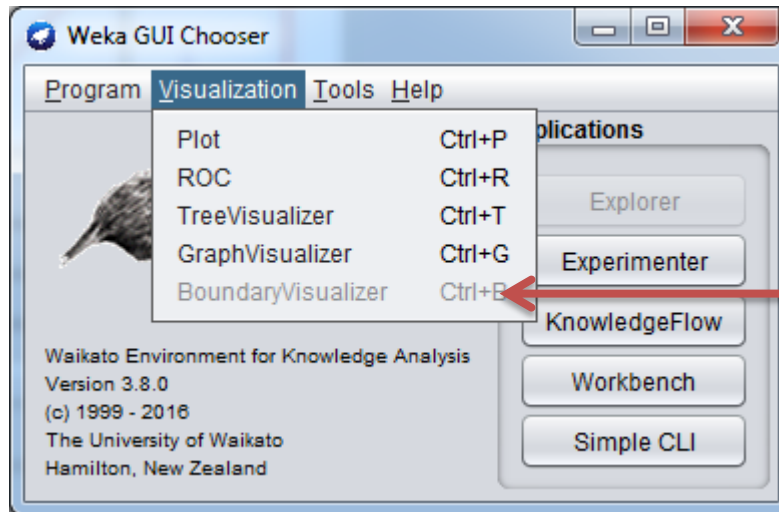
Weka GUI Chooser

Program Visualization Tools Help

Plot Ctrl+P
ROC Ctrl+R
TreeVisualizer Ctrl+T
GraphVisualizer Ctrl+G
BoundaryVisualizer Ctrl+B

plications

Explorer
Experimenter
KnowledgeFlow
Workbench
Simple CLI

Waikato Environment for Knowledge Analysis
Version 3.8.0
(c) 1999 - 2016
The University of Waikato
Hamilton, New Zealand